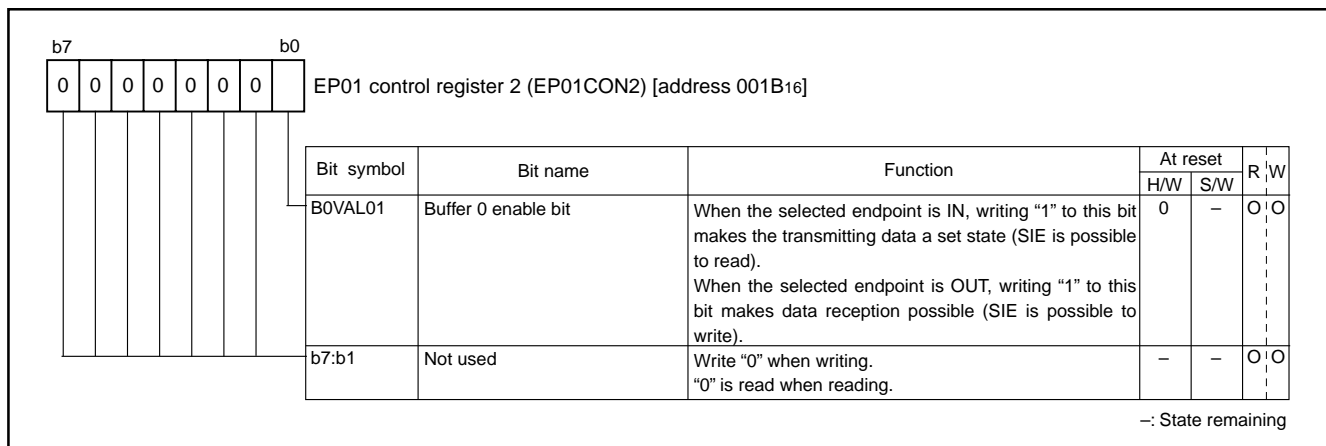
b7 b0

0 0 0 0 0 0 0

EP01 control register 2 (EP01CON2) [address 001B$_{16}$]

| Bit symbol | Bit name | Function | At reset H/W | At reset S/W | R | W |
|---|---|---|---|---|---|---|
| B0VAL01 | Buffer 0 enable bit | When the selected endpoint is IN, writing "1" to this bit makes the transmitting data a set state (SIE is possible to read). When the selected endpoint is OUT, writing "1" to this bit makes data reception possible (SIE is possible to write). | 0 | – | O | O |
| b7:b1 | Not used | Write "0" when writing. "0" is read when reading. | – | – | O | O |

–: State remaining